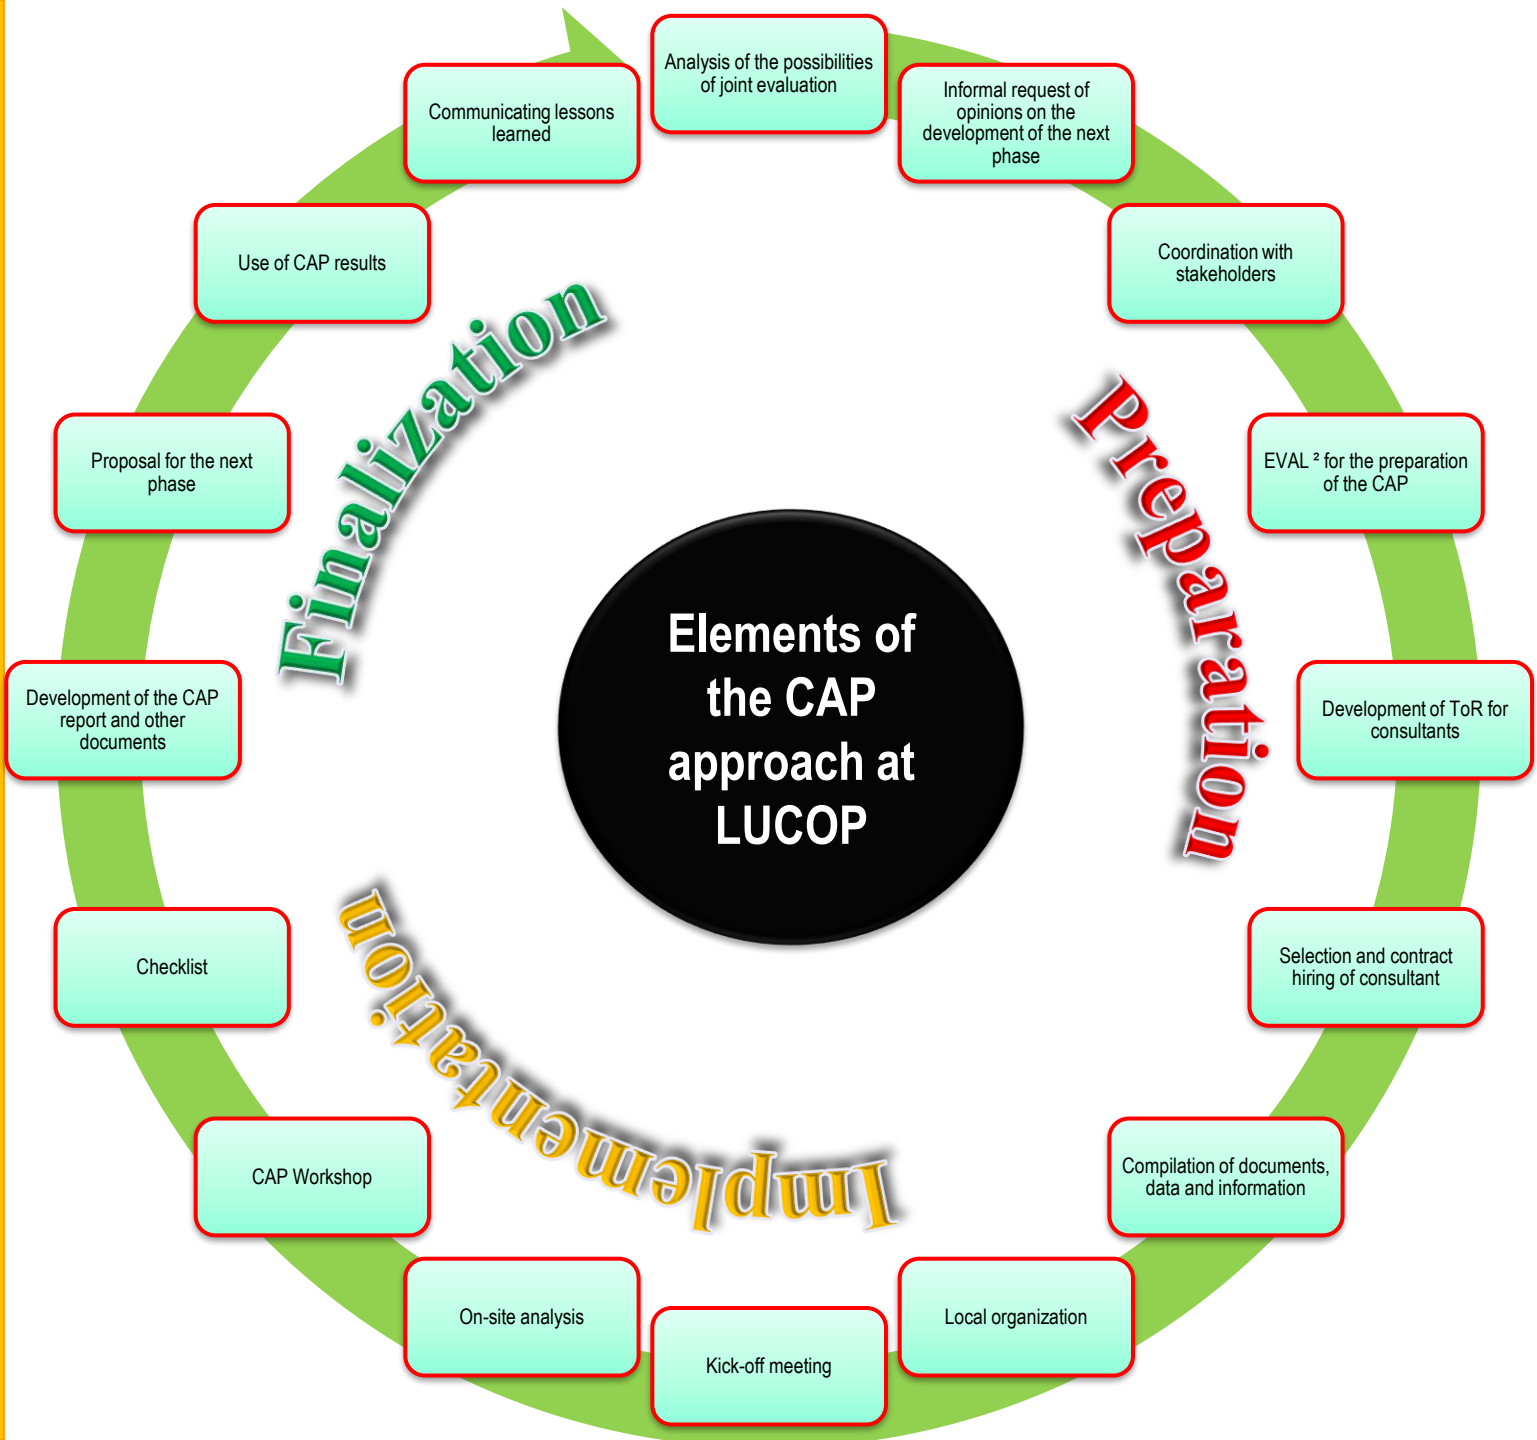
Elements of the CAP approach at LUCOP

Preparation

Analysis of the possibilities of joint evaluation

Informal request of opinions on the development of the next phase

Coordination with stakeholders

EVAL ² for the preparation of the CAP

Development of ToR for consultants

Selection and contract hiring of consultant

Compilation of documents, data and information

Implementation

Local organization

Kick-off meeting

On-site analysis

CAP Workshop

Checklist

Finalization

Development of the CAP report and other documents

Proposal for the next phase

Use of CAP results

Communicating lessons learned